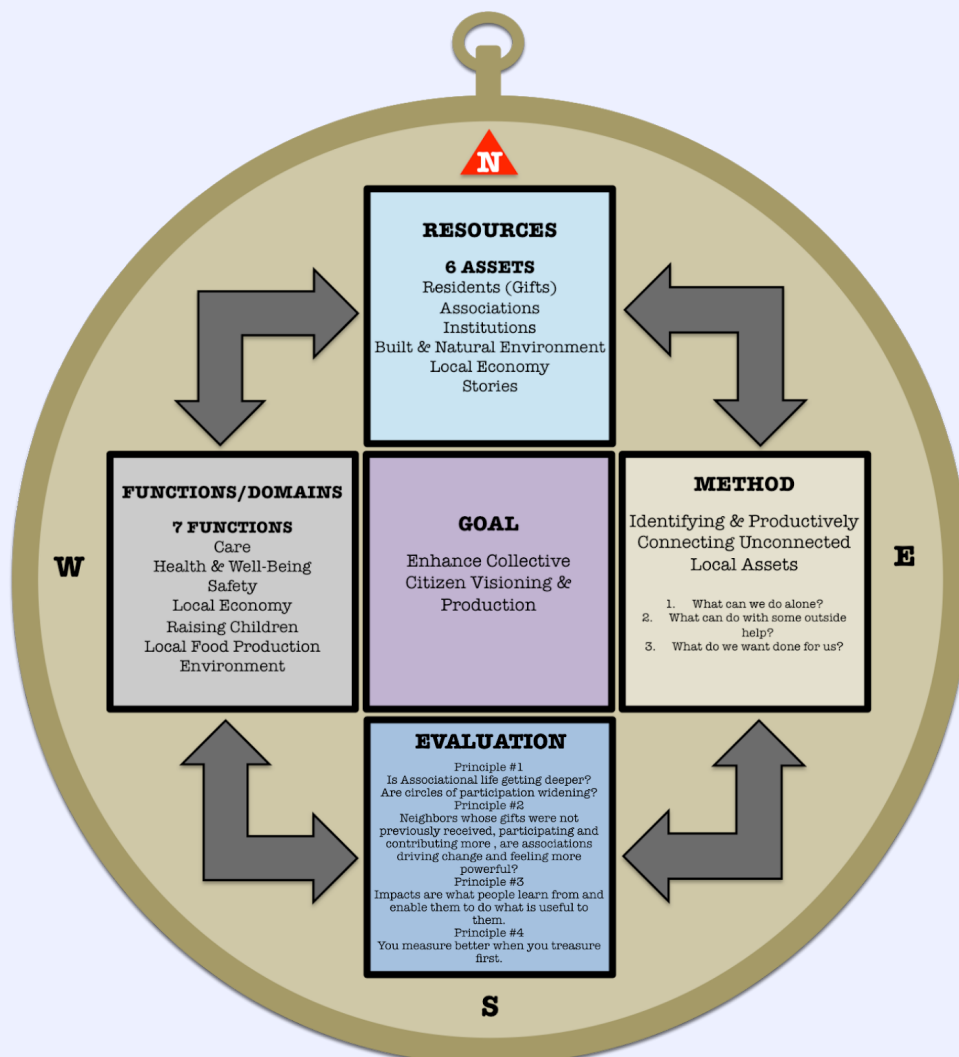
N

RESOURCES

6 ASSETS
Residents (Gifts)
Associations
Institutions
Built & Natural Environment
Local Economy
Stories

W

FUNCTIONS/DOMAINS

7 FUNCTIONS
Care
Health & Well-Being
Safety
Local Economy
Raising Children
Local Food Production
Environment

GOAL

Enhance Collective Citizen Visioning & Production

METHOD

Identifying & Productively Connecting Unconnected Local Assets

1. What can we do alone?
2. What can do with some outside help?
3. What do we want done for us?

E

EVALUATION
Principle #1
Is Associational life getting deeper? Are circles of participation widening?
Principle #2
Neighbors whose gifts were not previously received, participating and contributing more , are associations driving change and feeling more powerful?
Principle #3
Impacts are what people learn from and enable them to do what is useful to them.
Principle #4
You measure better when you treasure first.

S